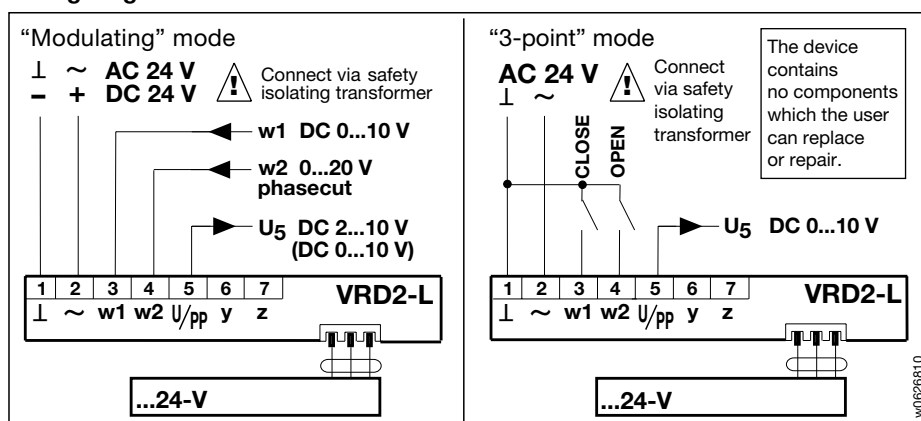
"Modulating" mode

⊥ ~ AC 24 V
– + DC 24 V

Connect via safety isolating transformer

w1 DC 0...10 V

w2 0...20 V
phasecut

$U_5$ DC 2...10 V
(DC 0...10 V)

| 1 | 2 | 3 | 4 | 5 | 6 | 7 |
|---|---|---|---|---|---|---|
| ⊥ | ~ | w1 | w2 | U/PP | y | z |

VRD2-L

...24-V

"3-point" mode

AC 24 V
⊥ ~

Connect via safety isolating transformer

The device contains no components which the user can replace or repair.

CLOSE

OPEN

$U_5$ DC 0...10 V

| 1 | 2 | 3 | 4 | 5 | 6 | 7 |
|---|---|---|---|---|---|---|
| ⊥ | ~ | w1 | w2 | U/PP | y | z |

VRD2-L

...24-V

w0626810